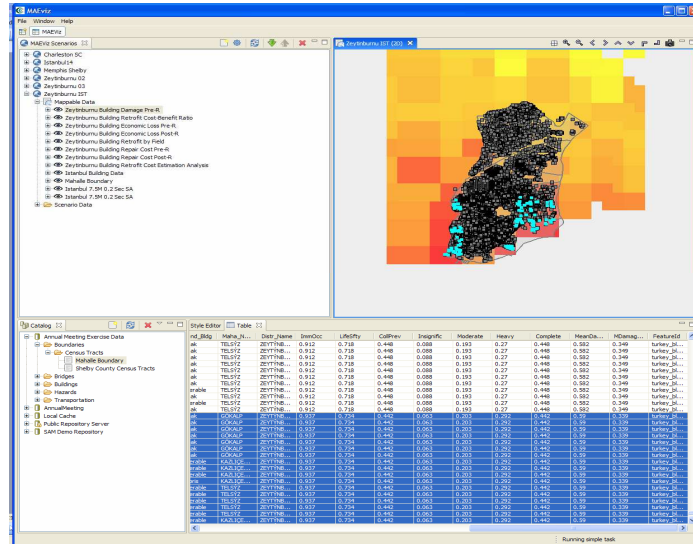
MAEviz

File Window Help

MAEviz

MAEviz Scenarios

Charleston SC
Istanbul14
Memphis Shelby
Zeytinburnu 02
Zeytinburnu 03
Zeytinburnu IST
Mappable Data
Zeytinburnu Building Damage Pre-R
Zeytinburnu Building Retrofit Cost-Benefit Ratio
Zeytinburnu Building Economic Loss Pre-R
Zeytinburnu Building Economic Loss Post-R
Zeytinburnu Building Retrofit by Field
Zeytinburnu Building Repair Cost Pre-R
Zeytinburnu Building Repair Cost Post-R
Zeytinburnu Building Retrofit Cost Estimation Analysis
Istanbul Building Data
Mahalle Boundary
Istanbul 7.5M 0.2 Sec SA
Istanbul 7.5M 0.2 Sec SA
Scenario Data

Zeytinburnu IST (20)

Catalog

Annual Meeting Exercise Data
Boundaries
Census Tracts
Mahalle Boundary
Shelby County Census Tracts
Bridges
Buildings
Hazards
Transportation
AnnualMeeting
Local Cache
Public Repository Server
SAM Demo Repository

Style Editor Table

| nd_Bldg | Maha_N... | Distr_Name | ImmOcc | LifeSfty | CollPrev | Insignific | Moderate | Heavy | Complete | MeanDa... | MDamag... | FeatureId |
|---|---|---|---|---|---|---|---|---|---|---|---|---|
| ak | TELSYZ | ZEYTINB... | 0.912 | 0.718 | 0.448 | 0.088 | 0.193 | 0.27 | 0.448 | 0.582 | 0.349 | turkey_bl... |
| ak | TELSYZ | ZEYTINB... | 0.912 | 0.718 | 0.448 | 0.088 | 0.193 | 0.27 | 0.448 | 0.582 | 0.349 | turkey_bl... |
| ak | TELSYZ | ZEYTINB... | 0.912 | 0.718 | 0.448 | 0.088 | 0.193 | 0.27 | 0.448 | 0.582 | 0.349 | turkey_bl... |
| ak | TELSYZ | ZEYTINB... | 0.912 | 0.718 | 0.448 | 0.088 | 0.193 | 0.27 | 0.448 | 0.582 | 0.349 | turkey_bl... |
| ak | TELSYZ | ZEYTINB... | 0.912 | 0.718 | 0.448 | 0.088 | 0.193 | 0.27 | 0.448 | 0.582 | 0.349 | turkey_bl... |
| ak | TELSYZ | ZEYTINB... | 0.912 | 0.718 | 0.448 | 0.088 | 0.193 | 0.27 | 0.448 | 0.582 | 0.349 | turkey_bl... |
| ak | TELSYZ | ZEYTINB... | 0.912 | 0.718 | 0.448 | 0.088 | 0.193 | 0.27 | 0.448 | 0.582 | 0.349 | turkey_bl... |
| ak | TELSYZ | ZEYTINB... | 0.912 | 0.718 | 0.448 | 0.088 | 0.193 | 0.27 | 0.448 | 0.582 | 0.349 | turkey_bl... |
| erable | TELSYZ | ZEYTINB... | 0.912 | 0.718 | 0.448 | 0.088 | 0.193 | 0.27 | 0.448 | 0.582 | 0.349 | turkey_bl... |
| ak | TELSYZ | ZEYTINB... | 0.912 | 0.718 | 0.448 | 0.088 | 0.193 | 0.27 | 0.448 | 0.582 | 0.349 | turkey_bl... |
| erable | TELSYZ | ZEYTINB... | 0.912 | 0.718 | 0.448 | 0.088 | 0.193 | 0.27 | 0.448 | 0.582 | 0.349 | turkey_bl... |
| ak | TELSYZ | ZEYTINB... | 0.912 | 0.718 | 0.448 | 0.088 | 0.193 | 0.27 | 0.448 | 0.582 | 0.349 | turkey_bl... |
| ak | GOKALP | ZEYTINB... | 0.937 | 0.734 | 0.442 | 0.063 | 0.203 | 0.292 | 0.442 | 0.59 | 0.339 | turkey_bl... |
| ak | GOKALP | ZEYTINB... | 0.937 | 0.734 | 0.442 | 0.063 | 0.203 | 0.292 | 0.442 | 0.59 | 0.339 | turkey_bl... |
| ak | GOKALP | ZEYTINB... | 0.937 | 0.734 | 0.442 | 0.063 | 0.203 | 0.292 | 0.442 | 0.59 | 0.339 | turkey_bl... |
| ak | GOKALP | ZEYTINB... | 0.937 | 0.734 | 0.442 | 0.063 | 0.203 | 0.292 | 0.442 | 0.59 | 0.339 | turkey_bl... |
| ak | GOKALP | ZEYTINB... | 0.937 | 0.734 | 0.442 | 0.063 | 0.203 | 0.292 | 0.442 | 0.59 | 0.339 | turkey_bl... |
| ak | GOKALP | ZEYTINB... | 0.937 | 0.734 | 0.442 | 0.063 | 0.203 | 0.292 | 0.442 | 0.59 | 0.339 | turkey_bl... |
| erable | KAZLIÇE... | ZEYTINB... | 0.937 | 0.734 | 0.442 | 0.063 | 0.203 | 0.292 | 0.442 | 0.59 | 0.339 | turkey_bl... |
| erable | KAZLIÇE... | ZEYTINB... | 0.937 | 0.734 | 0.442 | 0.063 | 0.203 | 0.292 | 0.442 | 0.59 | 0.339 | turkey_bl... |
| ak | KAZLIÇE... | ZEYTINB... | 0.937 | 0.734 | 0.442 | 0.063 | 0.203 | 0.292 | 0.442 | 0.59 | 0.339 | turkey_bl... |
| erable | KAZLIÇE... | ZEYTINB... | 0.937 | 0.734 | 0.442 | 0.063 | 0.203 | 0.292 | 0.442 | 0.59 | 0.339 | turkey_bl... |
| ak | KAZLIÇE... | ZEYTINB... | 0.937 | 0.734 | 0.442 | 0.063 | 0.203 | 0.292 | 0.442 | 0.59 | 0.339 | turkey_bl... |
| erable | KAZLIÇE... | ZEYTINB... | 0.937 | 0.734 | 0.442 | 0.063 | 0.203 | 0.292 | 0.442 | 0.59 | 0.339 | turkey_bl... |
| erable | KAZLIÇE... | ZEYTINB... | 0.937 | 0.734 | 0.442 | 0.063 | 0.203 | 0.292 | 0.442 | 0.59 | 0.339 | turkey_bl... |
| erable | KAZLIÇE... | ZEYTINB... | 0.937 | 0.734 | 0.442 | 0.063 | 0.203 | 0.292 | 0.442 | 0.59 | 0.339 | turkey_bl... |

Running simple task